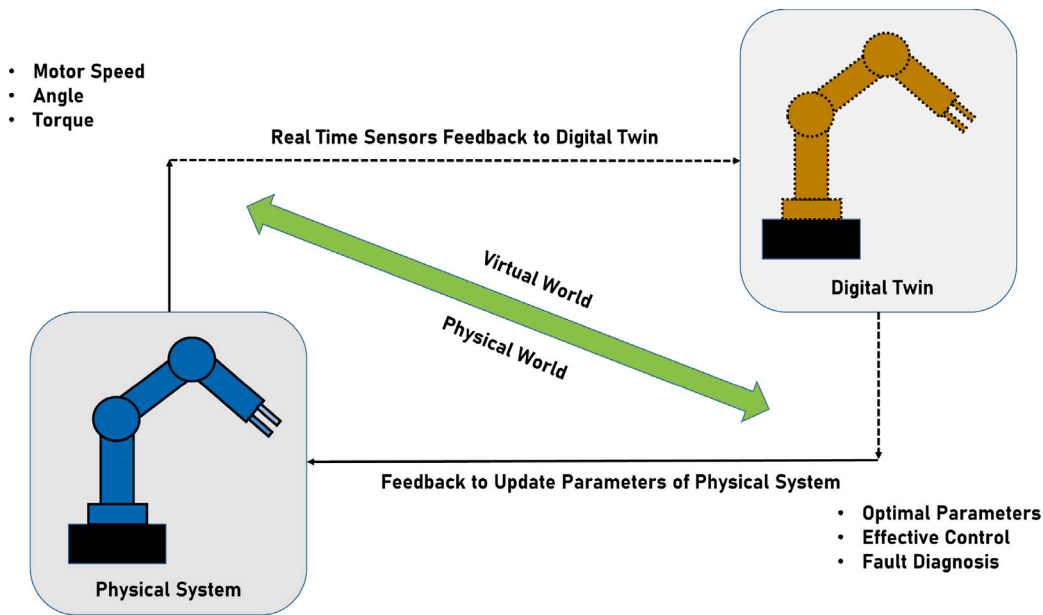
- Motor Speed
- Angle
- Torque

Real Time Sensors Feedback to Digital Twin

Digital Twin

Virtual World

Physical World

Physical System

Feedback to Update Parameters of Physical System

- Optimal Parameters
- Effective Control
- Fault Diagnosis